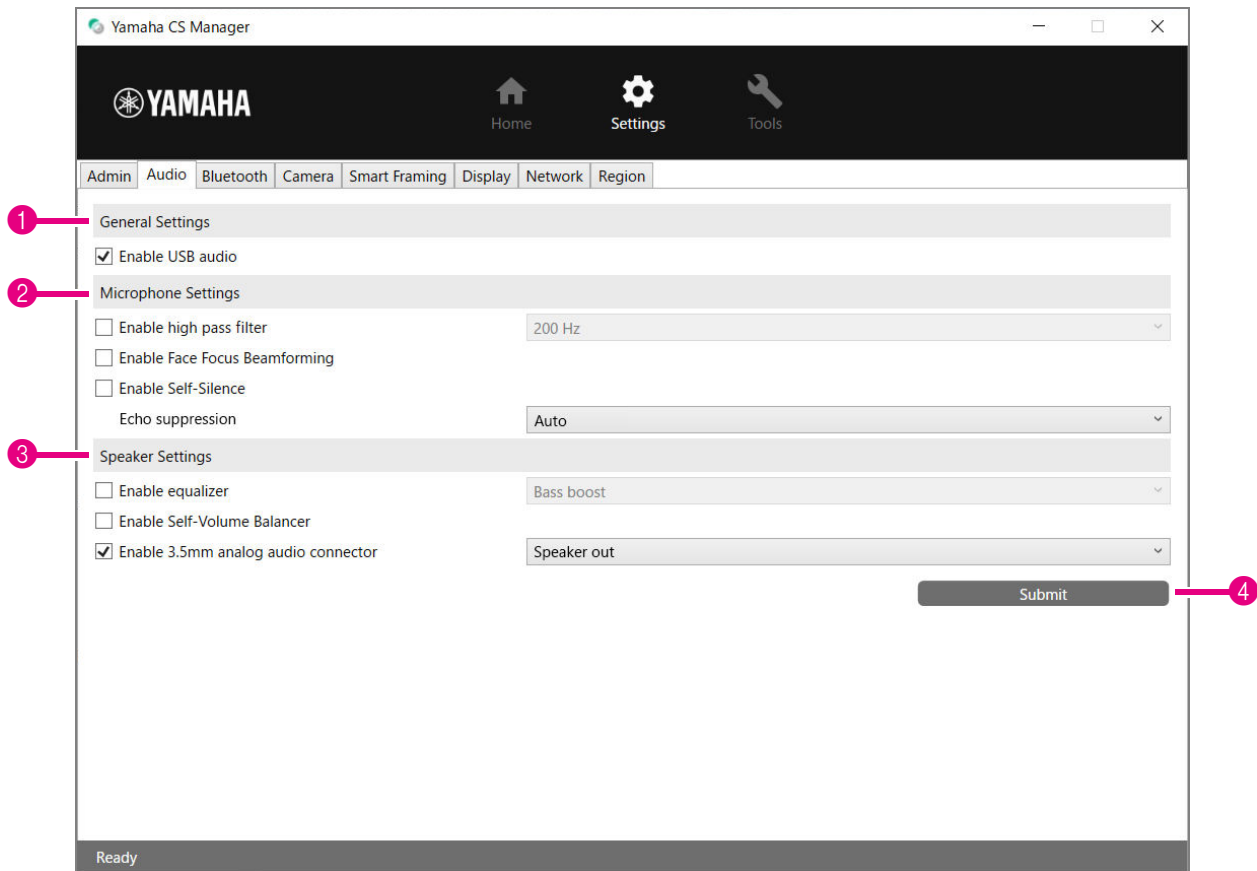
Yamaha CS Manager

YAMAHA

Home Settings Tools

Admin Audio Bluetooth Camera Smart Framing Display Network Region

1 General Settings

Enable USB audio

2 Microphone Settings

Enable high pass filter 200 Hz

Enable Face Focus Beamforming

Enable Self-Silence

Echo suppression Auto

3 Speaker Settings

Enable equalizer Bass boost

Enable Self-Volume Balancer

Enable 3.5mm analog audio connector Speaker out

Submit 4

Ready